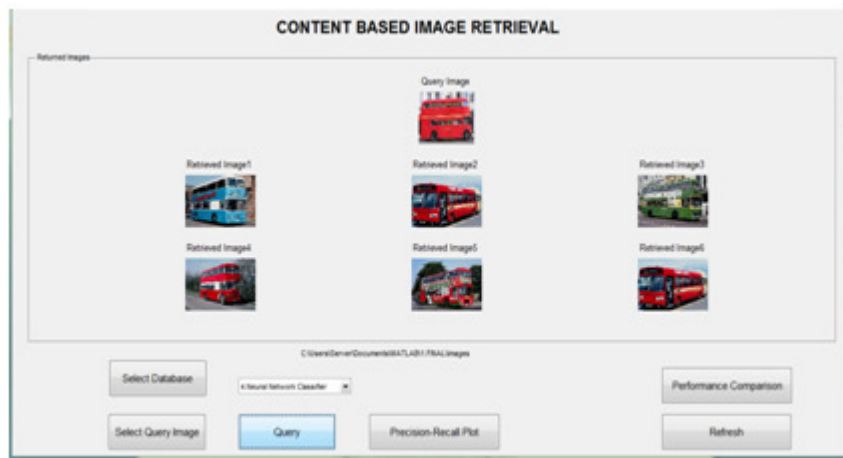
CONTENT BASED IMAGE RETRIEVAL

Returned Images

Query Image

Retrieved Image1

Retrieved Image2

Retrieved Image3

Retrieved Image4

Retrieved Image5

Retrieved Image6

C:\Users\Server\Documents\MATLAB\1.FINAL\images

Select Database

4.Neural Network Classifier

Performance Comparison

Select Query Image

Query

Precision-Recall Plot

Refresh